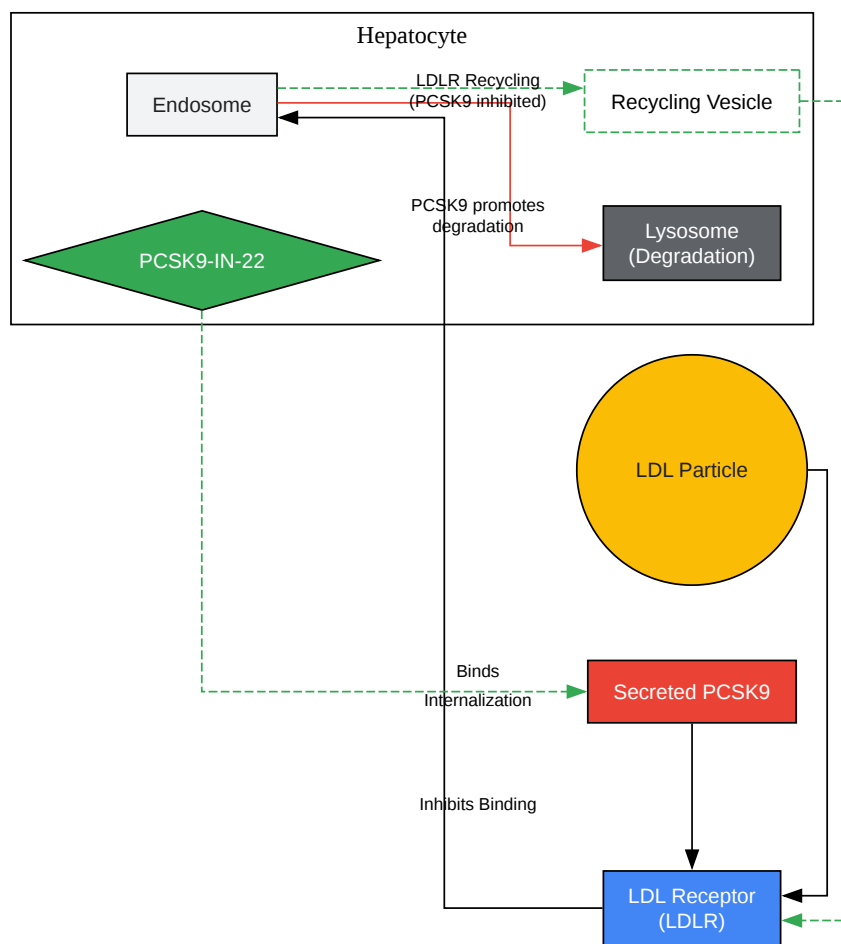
Hepatocyte

Endosome

LDLR Recycling
(PCSK9 inhibited)

Recycling Vesicle

PCSK9 promotes
degradation

Lysosome
(Degradation)

PCSK9-IN-22

LDL Particle

Binds

Internalization

Secreted PCSK9

Inhibits Binding

LDL Receptor
(LDLR)